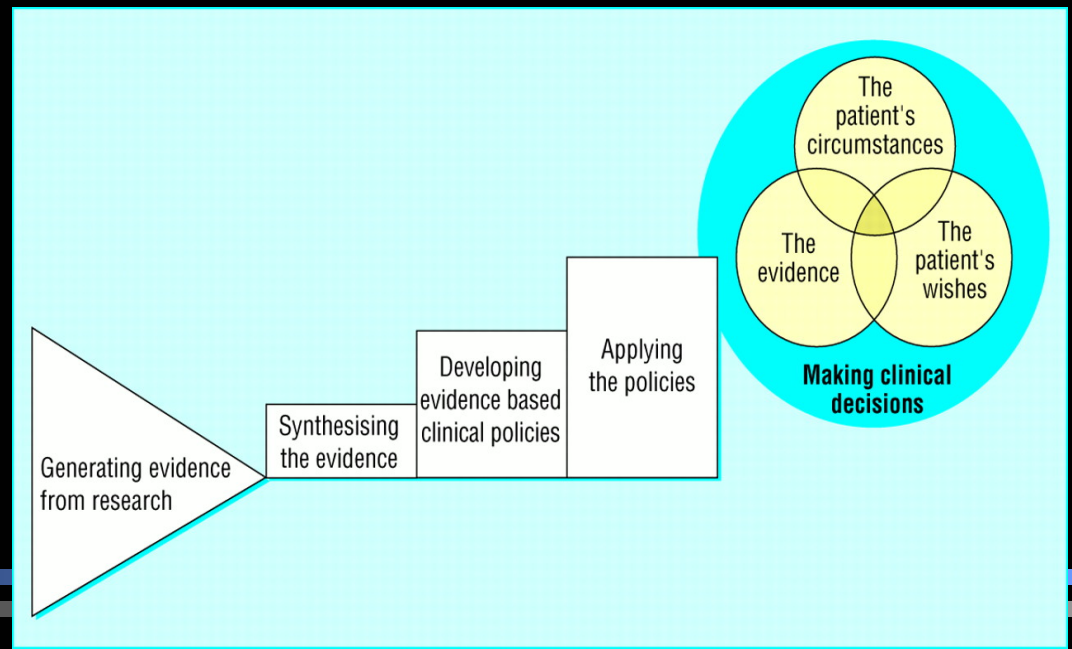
Generating evidence from research

Synthesising the evidence

Developing evidence based clinical policies

Applying the policies

The patient's circumstances

The evidence

The patient's wishes

Making clinical decisions